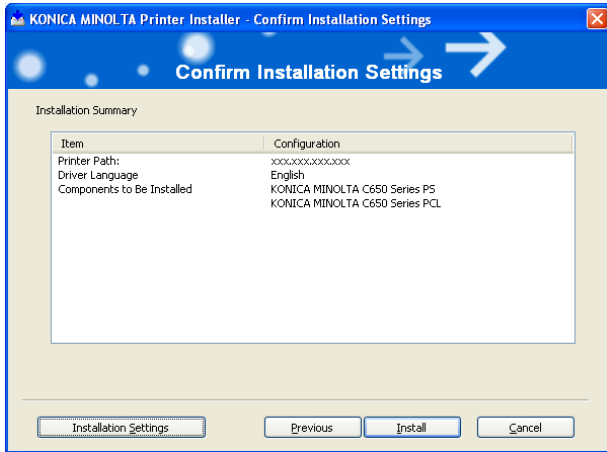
KONICA MINOLTA Printer Installer - Confirm Installation Settings

Confirm Installation Settings

Installation Summary

| Item | Configuration |
|---|---|
| Printer Path: | xxx.xxx.xxx.xxx |
| Driver Language | English |
| Components to Be Installed | KONICA MINOLTA C650 Series PS |
| | KONICA MINOLTA C650 Series PCL |

Installation Settings

Previous

Install

Cancel